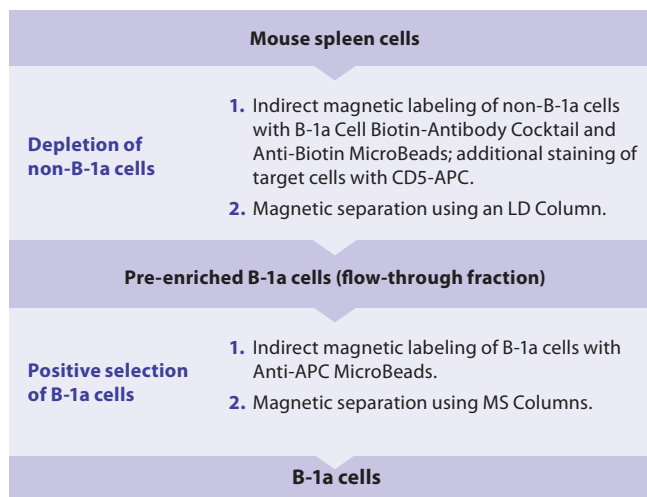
Mouse spleen cells

Depletion of non-B-1a cells

1. Indirect magnetic labeling of non-B-1a cells with B-1a Cell Biotin-Antibody Cocktail and Anti-Biotin MicroBeads; additional staining of target cells with CD5-APC.

2. Magnetic separation using an LD Column.

Pre-enriched B-1a cells (flow-through fraction)

Positive selection of B-1a cells

1. Indirect magnetic labeling of B-1a cells with Anti-APC MicroBeads.

2. Magnetic separation using MS Columns.

B-1a cells